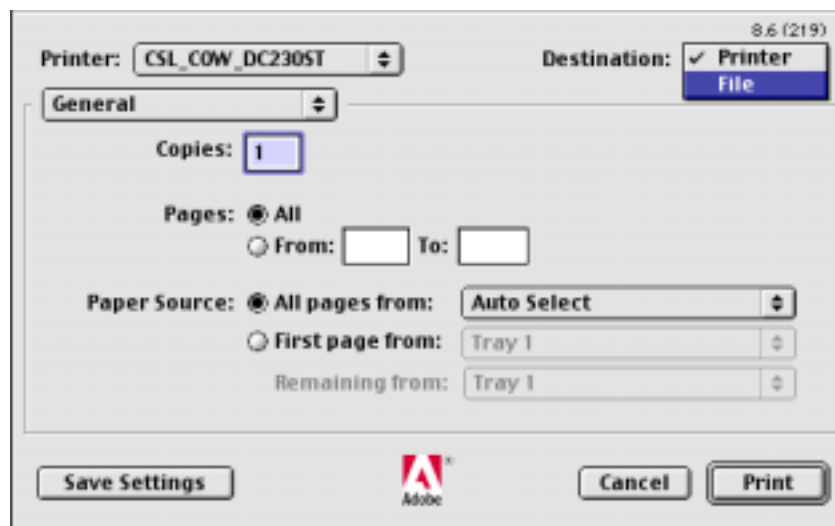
8.6 (219)

Printer: CSL_COW_DC230ST

Destination: ✓ Printer
File

General

Copies: 1

Pages: All
From: To:

Paper Source: All pages from: Auto Select
First page from: Tray 1
Remaining from: Tray 1

Save Settings

Adobe

Cancel

Print